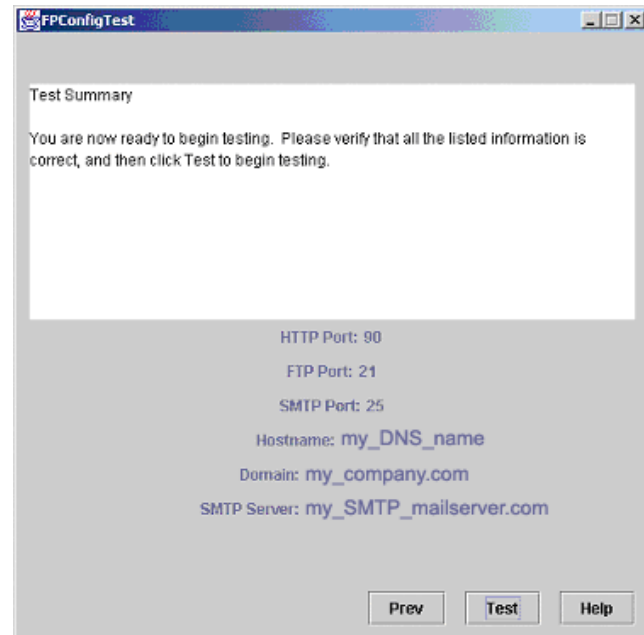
FPConfigTest

Test Summary

You are now ready to begin testing. Please verify that all the listed information is correct, and then click Test to begin testing.

HTTP Port: 90

FTP Port: 21

SMTP Port: 25

Hostname: my_DNS_name

Domain: my_company.com

SMTP Server: my_SMTP_mailserver.com

Prev Test Help